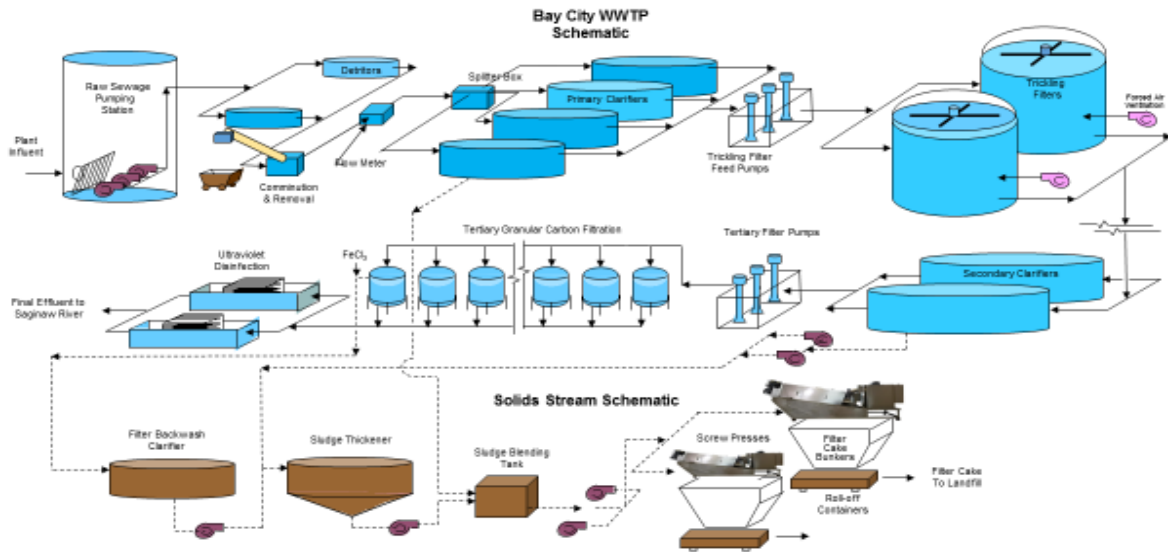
Bay City WWTP
Schematic

Raw Sewage Pumping Station

Plant Influent

Detritors

Comminution & Removal

Flow Meter

Splitter Box

Primary Clarifiers

Trickling Filter Feed Pumps

Trickling Filters

Forced Air Ventilation

Tertiary Granular Carbon Filtration

Tertiary Filter Pumps

Ultraviolet Disinfection

$FeCl_3$

Final Effluent to Saginaw River

Secondary Clarifiers

Solids Stream Schematic

Filter Backwash Clarifier

Sludge Thickener

Sludge Blending Tank

Screw Presses

Filter Cake Bunkers

Filter Cake To Landfill

Roll-off Containers